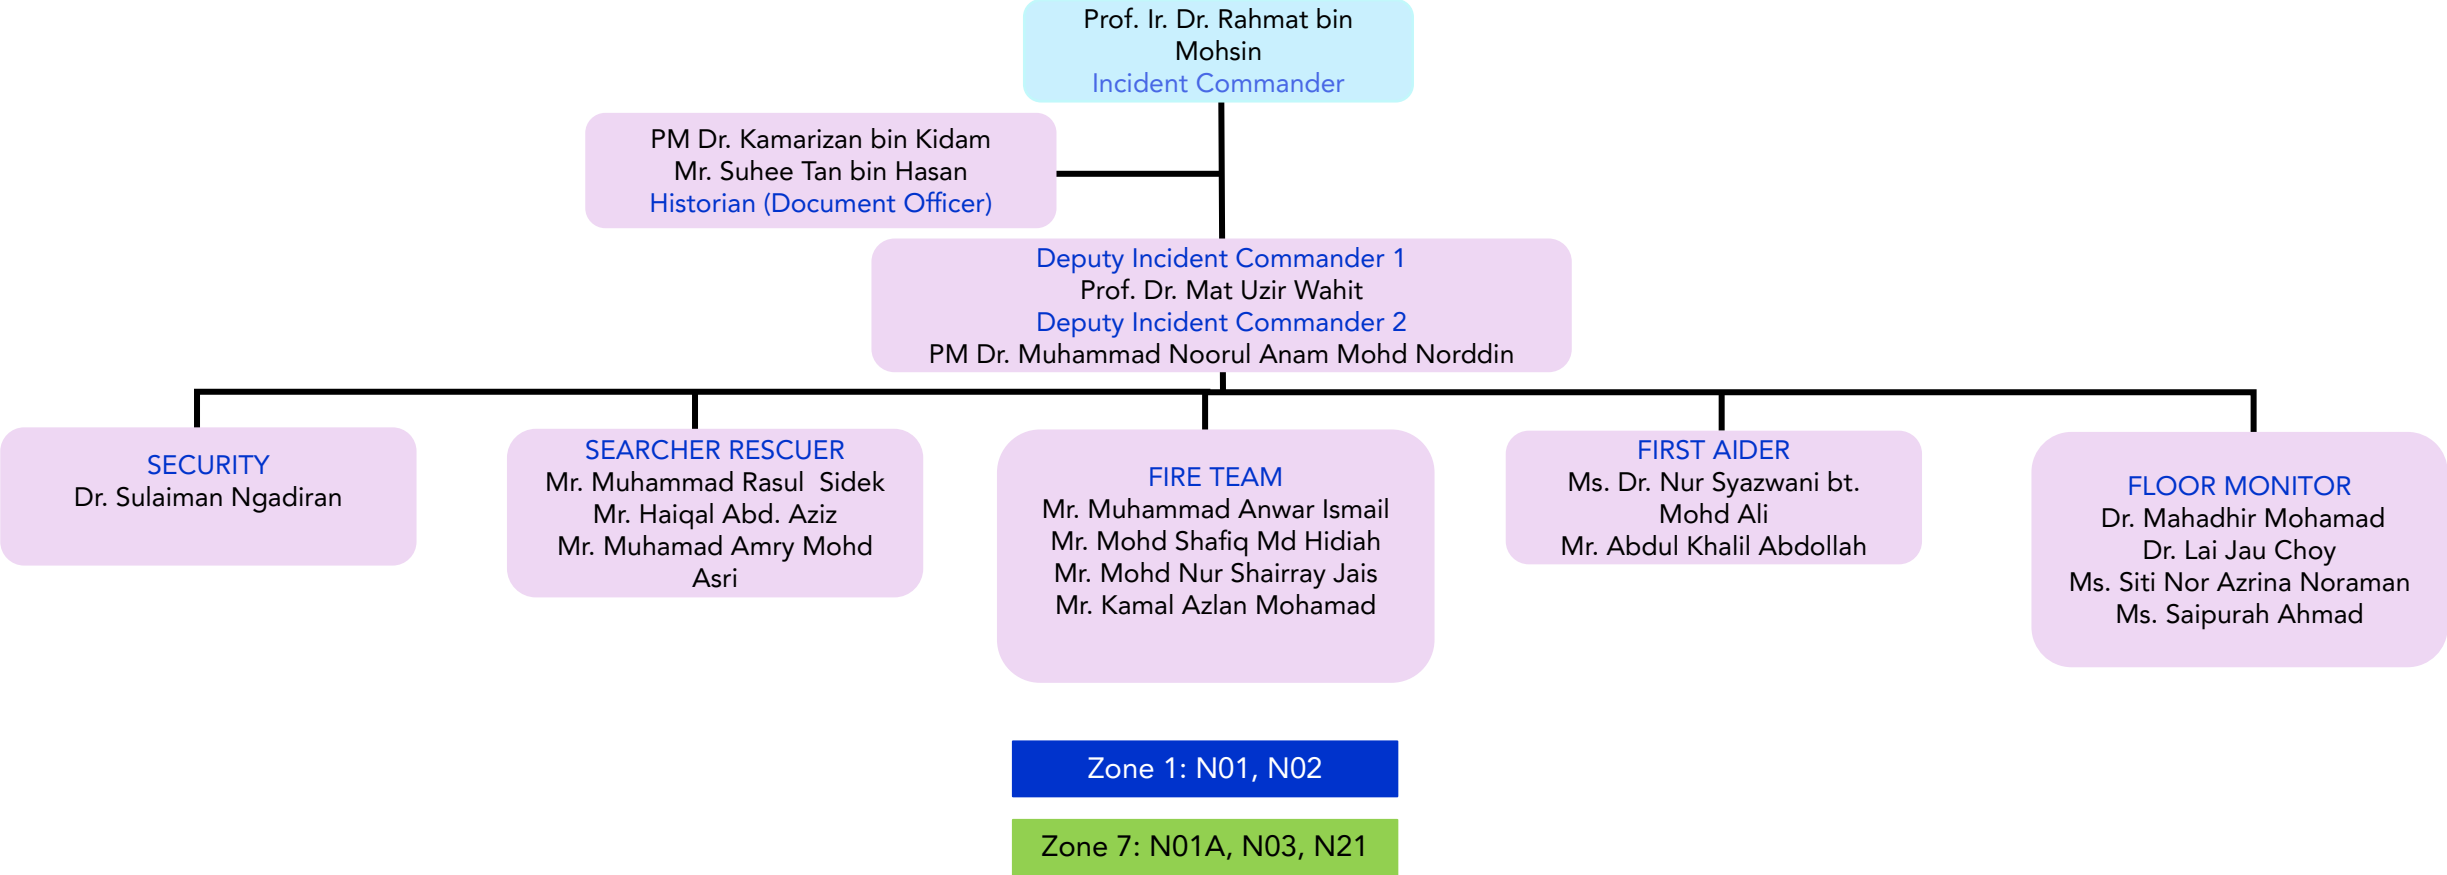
Prof. Ir. Dr. Rahmat bin Mohsin
Incident Commander

PM Dr. Kamarizan bin Kidam
Mr. Suhee Tan bin Hasan
Historian (Document Officer)

Deputy Incident Commander 1
Prof. Dr. Mat Uzir Wahit
Deputy Incident Commander 2
PM Dr. Muhammad Noorul Anam Mohd Norddin

SECURITY
Dr. Sulaiman Ngadiran

SEARCHER RESCUER
Mr. Muhammad Rasul Sidek
Mr. Haiqal Abd. Aziz
Mr. Muhamad Amry Mohd Asri

FIRE TEAM
Mr. Muhammad Anwar Ismail
Mr. Mohd Shafiq Md Hidiah
Mr. Mohd Nur Shairray Jais
Mr. Kamal Azlan Mohamad

FIRST AIDER
Ms. Dr. Nur Syazwani bt. Mohd Ali
Mr. Abdul Khalil Abdollah

FLOOR MONITOR
Dr. Mahadhir Mohamad
Dr. Lai Jau Choy
Ms. Siti Nor Azrina Noraman
Ms. Saipurah Ahmad

Zone 1: N01, N02

Zone 7: N01A, N03, N21